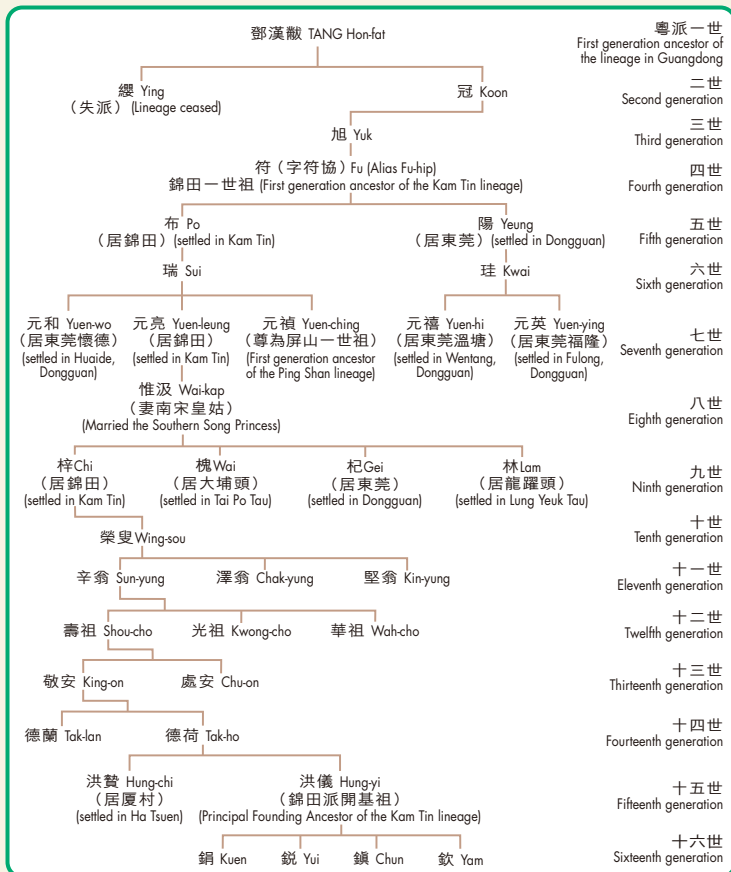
鄧漢黻 TANG Hon-fat

粵派一世
First generation ancestor of the lineage in Guangdong

纓 Ying
（失派）(Lineage ceased)

冠 Koon

二世
Second generation

旭 Yuk

三世
Third generation

符（字符協）Fu (Alias Fu-hip)
錦田一世祖 (First generation ancestor of the Kam Tin lineage)

四世
Fourth generation

布 Po
（居錦田）(settled in Kam Tin)

陽 Yeung
（居東莞）(settled in Dongguan)

五世
Fifth generation

瑞 Sui

珪 Kwai

六世
Sixth generation

元和 Yuen-wo
（居東莞懷德）
(settled in Huaide, Dongguan)

元亮 Yuen-leung
（居錦田）
(settled in Kam Tin)

元禎 Yuen-ching
（尊為屏山一世祖）
(First generation ancestor of the Ping Shan lineage)

元禧 Yuen-hi
（居東莞溫塘）
(settled in Wentang, Dongguan)

元英 Yuen-ying
（居東莞福隆）
(settled in Fulong, Dongguan)

七世
Seventh generation

惟汲 Wai-kap
（妻南宋皇姑）
(Married the Southern Song Princess)

八世
Eighth generation

梓 Chi
（居錦田）
(settled in Kam Tin)

槐 Wai
（居大埔頭）
(settled in Tai Po Tau)

杞 Gei
（居東莞）
(settled in Dongguan)

林 Lam
（居龍躍頭）
(settled in Lung Yeuk Tau)

九世
Ninth generation

榮叟 Wing-sou

十世
Tenth generation

辛翁 Sun-yung

澤翁 Chak-yung

堅翁 Kin-yung

十一世
Eleventh generation

壽祖 Shou-cho

光祖 Kwong-cho

華祖 Wah-cho

十二世
Twelfth generation

敬安 King-on

處安 Chu-on

十三世
Thirteenth generation

德蘭 Tak-lan

德荷 Tak-ho

十四世
Fourteenth generation

洪贄 Hung-chi
（居廈村）
(settled in Ha Tsuen)

洪儀 Hung-yi
（錦田派開基祖）
(Principal Founding Ancestor of the Kam Tin lineage)

十五世
Fifteenth generation

銅 Kuen

銳 Yui

鎮 Chun

欽 Yam

十六世
Sixteenth generation